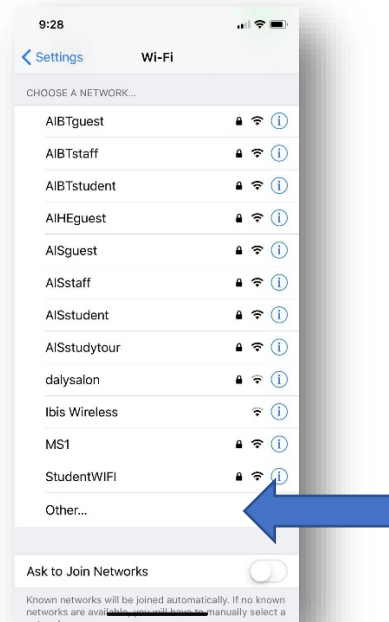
9:28

Settings Wi-Fi

CHOOSE A NETWORK...

AIBTguest

AIBTstaff

AIBTstudent

AIHEguest

AISguest

AISstaff

AISstudent

AISstudytour

dalysalon

Ibis Wireless

MS1

StudentWIFI

Other...

Ask to Join Networks

Known networks will be joined automatically. If no known networks are available, you will have to manually select a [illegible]